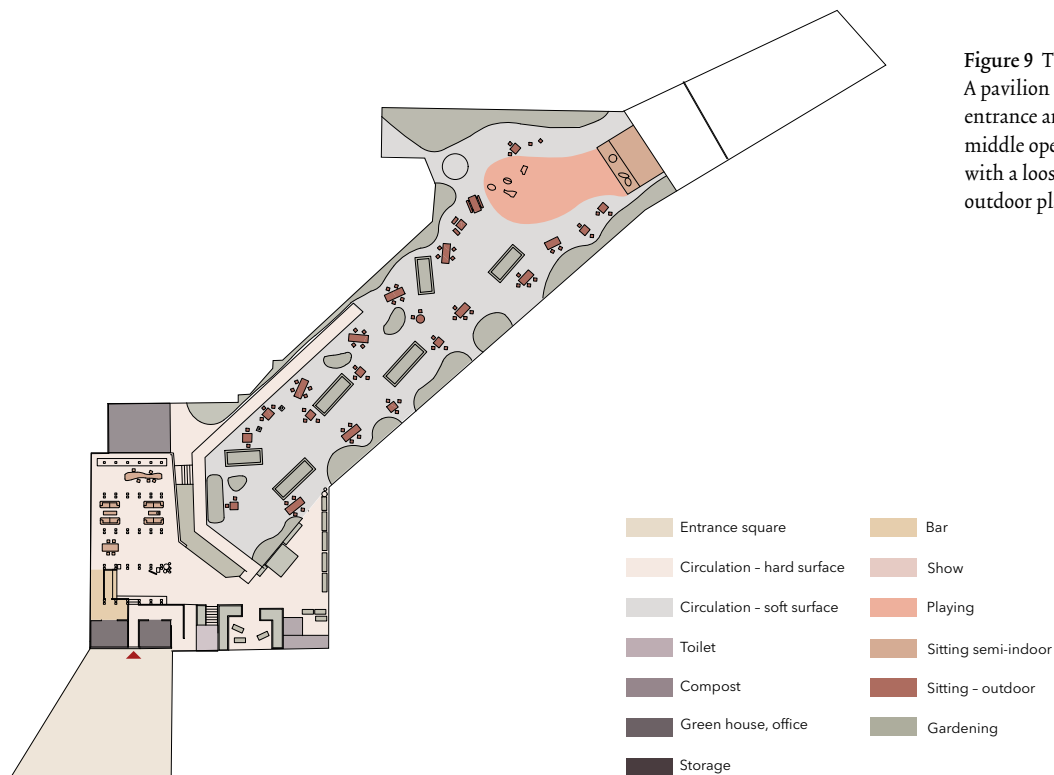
Figure 9 T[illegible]
A pavilion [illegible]
entrance ar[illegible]
middle ope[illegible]
with a loos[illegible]
outdoor pl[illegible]

Entrance square
Circulation – hard surface
Circulation – soft surface
Toilet
Compost
Green house, office
Storage

Bar
Show
Playing
Sitting semi-indoor
Sitting – outdoor
Gardening